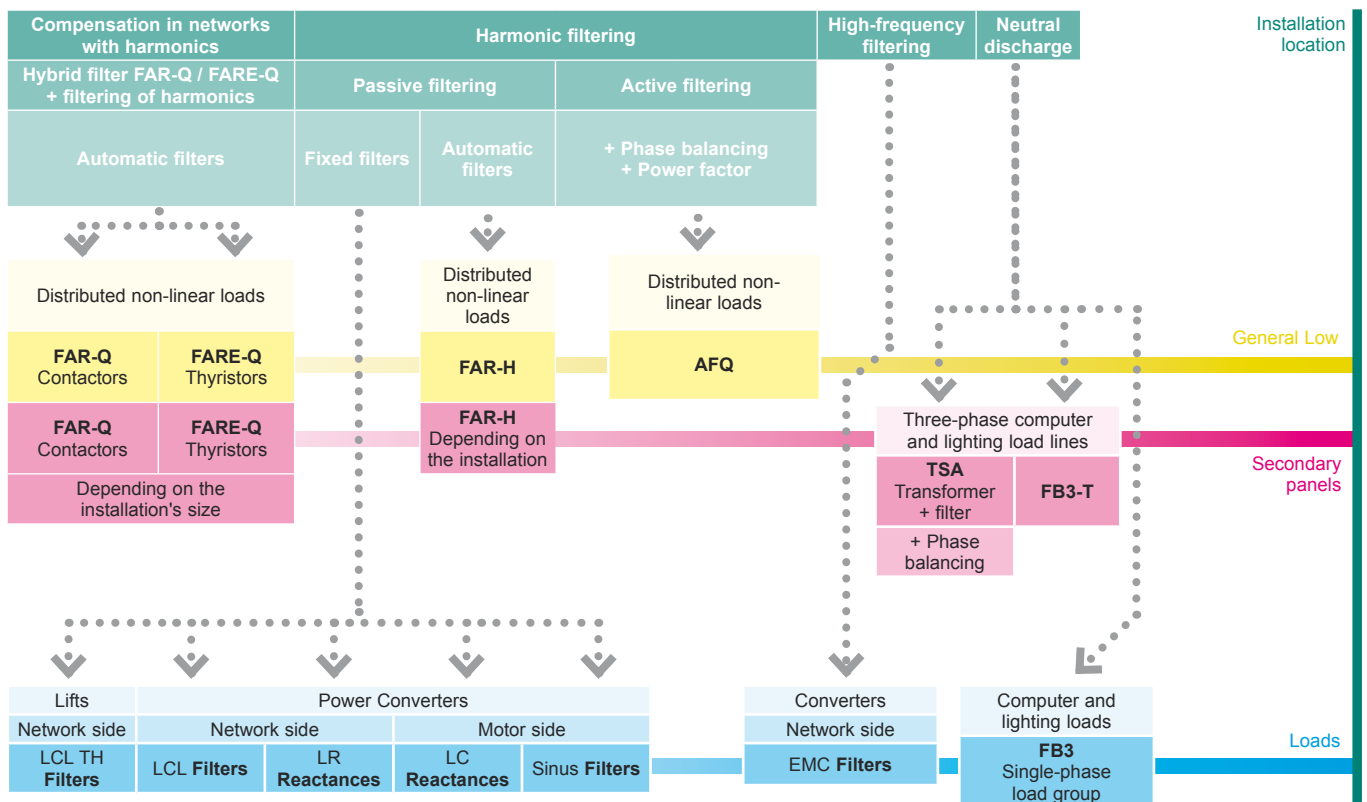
Compensation in networks with harmonics

Harmonic filtering

High-frequency filtering

Neutral discharge

Installation location

Hybrid filter FAR-Q / FARE-Q + filtering of harmonics

Passive filtering

Active filtering

Automatic filters

Fixed filters

Automatic filters

+ Phase balancing + Power factor

Distributed non-linear loads

Distributed non-linear loads

Distributed non-linear loads

General Low

FAR-Q Contactors

FARE-Q Thyristors

FAR-H

AFQ

FAR-Q Contactors

FARE-Q Thyristors

FAR-H Depending on the installation

Three-phase computer and lighting load lines

Secondary panels

Depending on the installation's size

TSA Transformer + filter

FB3-T

+ Phase balancing

Lifts

Power Converters

Converters

Computer and lighting loads

Network side

Network side

Motor side

Network side

LCL TH Filters

LCL Filters

LR Reactances

LC Reactances

Sinus Filters

EMC Filters

FB3 Single-phase load group

Loads